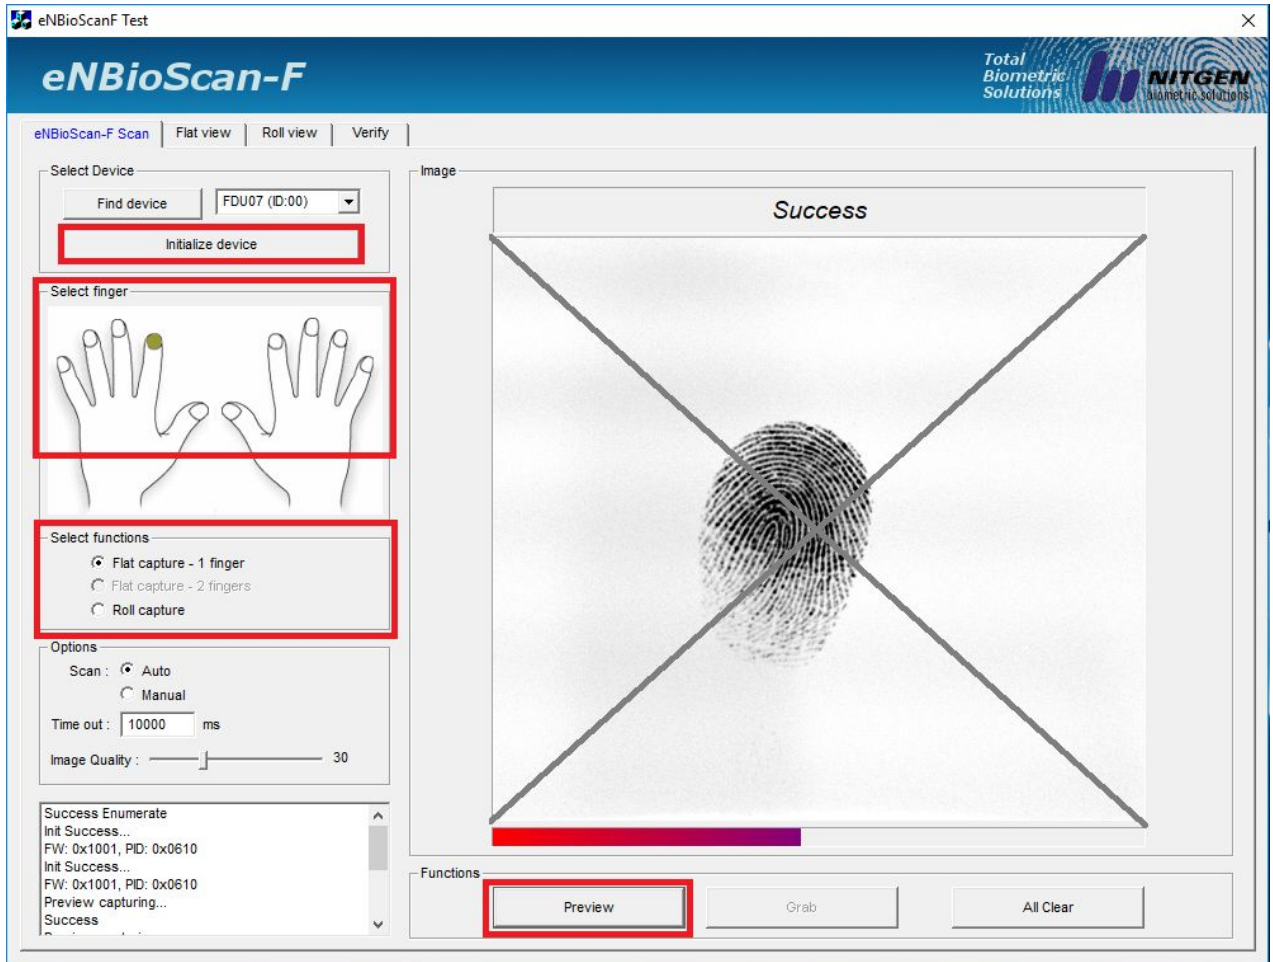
eNBioScanF Test

eNBioScan-F

Total Biometric Solutions

NITGEN biometric solutions

eNBioScan-F Scan | Flat view | Roll view | Verify

Select Device

Find device

FDU07 (ID:00)

Initialize device

Select finger

Select functions

Flat capture - 1 finger

Flat capture - 2 fingers

Roll capture

Options

Scan : Auto

Manual

Time out : 10000 ms

Image Quality : 30

Success Enumerate
Init Success...
FW: 0x1001, PID: 0x0610
Init Success...
FW: 0x1001, PID: 0x0610
Preview capturing...
Success
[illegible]

Image

Success

Functions

Preview

Grab

All Clear